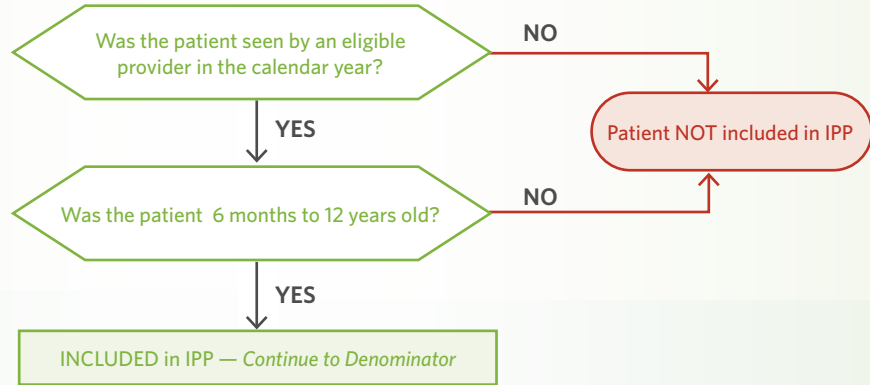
Was the patient seen by an eligible provider in the calendar year?

NO

Patient NOT included in IPP

YES

Was the patient  6 months to 12 years old?

NO

YES

INCLUDED in IPP — *Continue to Denominator*